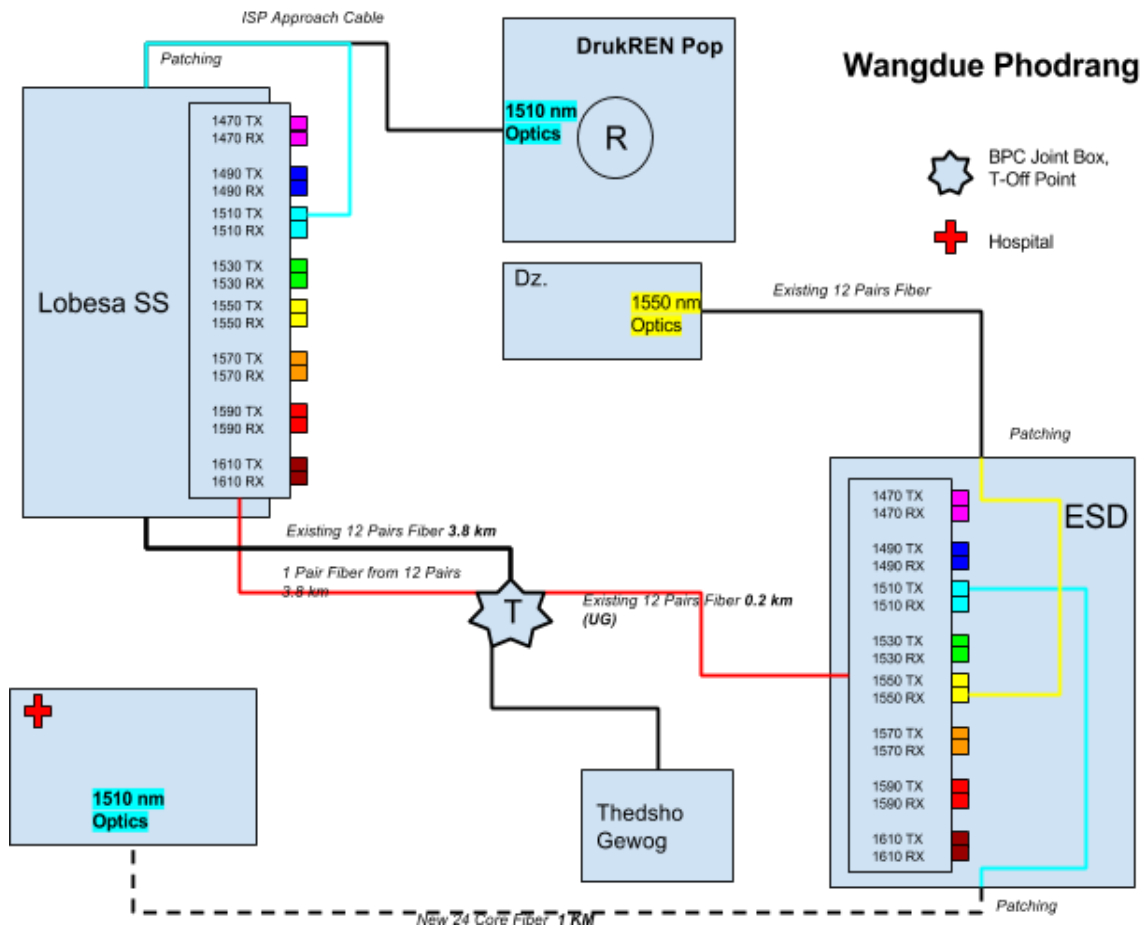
ISP Approach Cable

Patching

DrukREN Pop

1510 nm Optics

R

Wangdue Phodrang

Lobesa SS

1470 TX
1470 RX
1490 TX
1490 RX
1510 TX
1510 RX
1530 TX
1530 RX
1550 TX
1550 RX
1570 TX
1570 RX
1590 TX
1590 RX
1610 TX
1610 RX

BPC Joint Box, T-Off Point

Hospital

Dz.

1550 nm Optics

Existing 12 Pairs Fiber

Patching

ESD

1470 TX
1470 RX
1490 TX
1490 RX
1510 TX
1510 RX
1530 TX
1530 RX
1550 TX
1550 RX
1570 TX
1570 RX
1590 TX
1590 RX
1610 TX
1610 RX

Existing 12 Pairs Fiber **3.8 km**

1 Pair Fiber from 12 Pairs 3.8 km

T

Existing 12 Pairs Fiber **0.2 km** **(UG)**

1510 nm Optics

Thedsho Gewog

New 24 Core Fiber **1 KM**

Patching